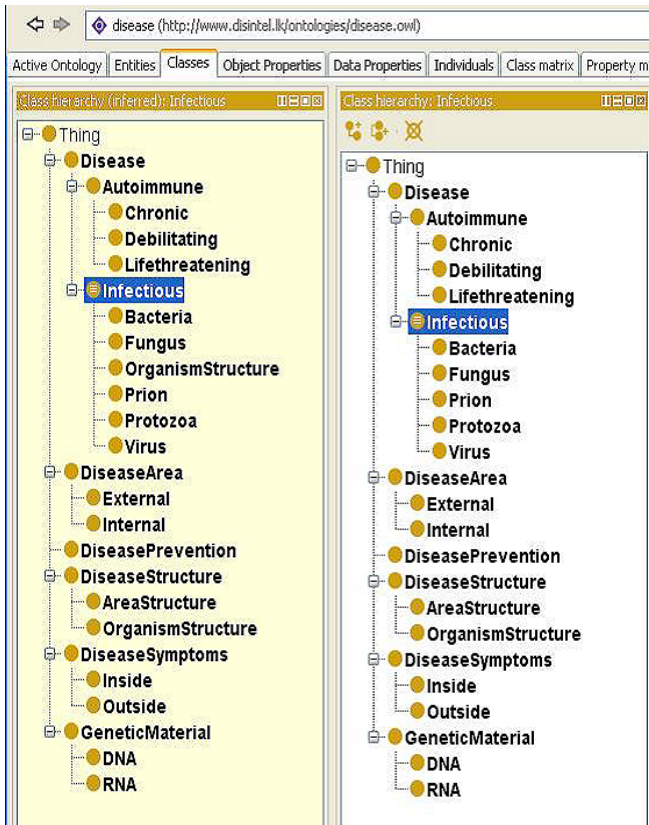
disease (http://www.disintel.lk/ontologies/disease.owl)

Active Ontology | Entities | Classes | Object Properties | Data Properties | Individuals | Class matrix | Property m

Class hierarchy (inferred): Infectious

Thing
Disease
Autoimmune
Chronic
Debilitating
Lifethreatening
Infectious
Bacteria
Fungus
OrganismStructure
Prion
Protozoa
Virus
DiseaseArea
External
Internal
DiseasePrevention
DiseaseStructure
AreaStructure
OrganismStructure
DiseaseSymptoms
Inside
Outside
GeneticMaterial
DNA
RNA

Class hierarchy: Infectious

Thing
Disease
Autoimmune
Chronic
Debilitating
Lifethreatening
Infectious
Bacteria
Fungus
Prion
Protozoa
Virus
DiseaseArea
External
Internal
DiseasePrevention
DiseaseStructure
AreaStructure
OrganismStructure
DiseaseSymptoms
Inside
Outside
GeneticMaterial
DNA
RNA